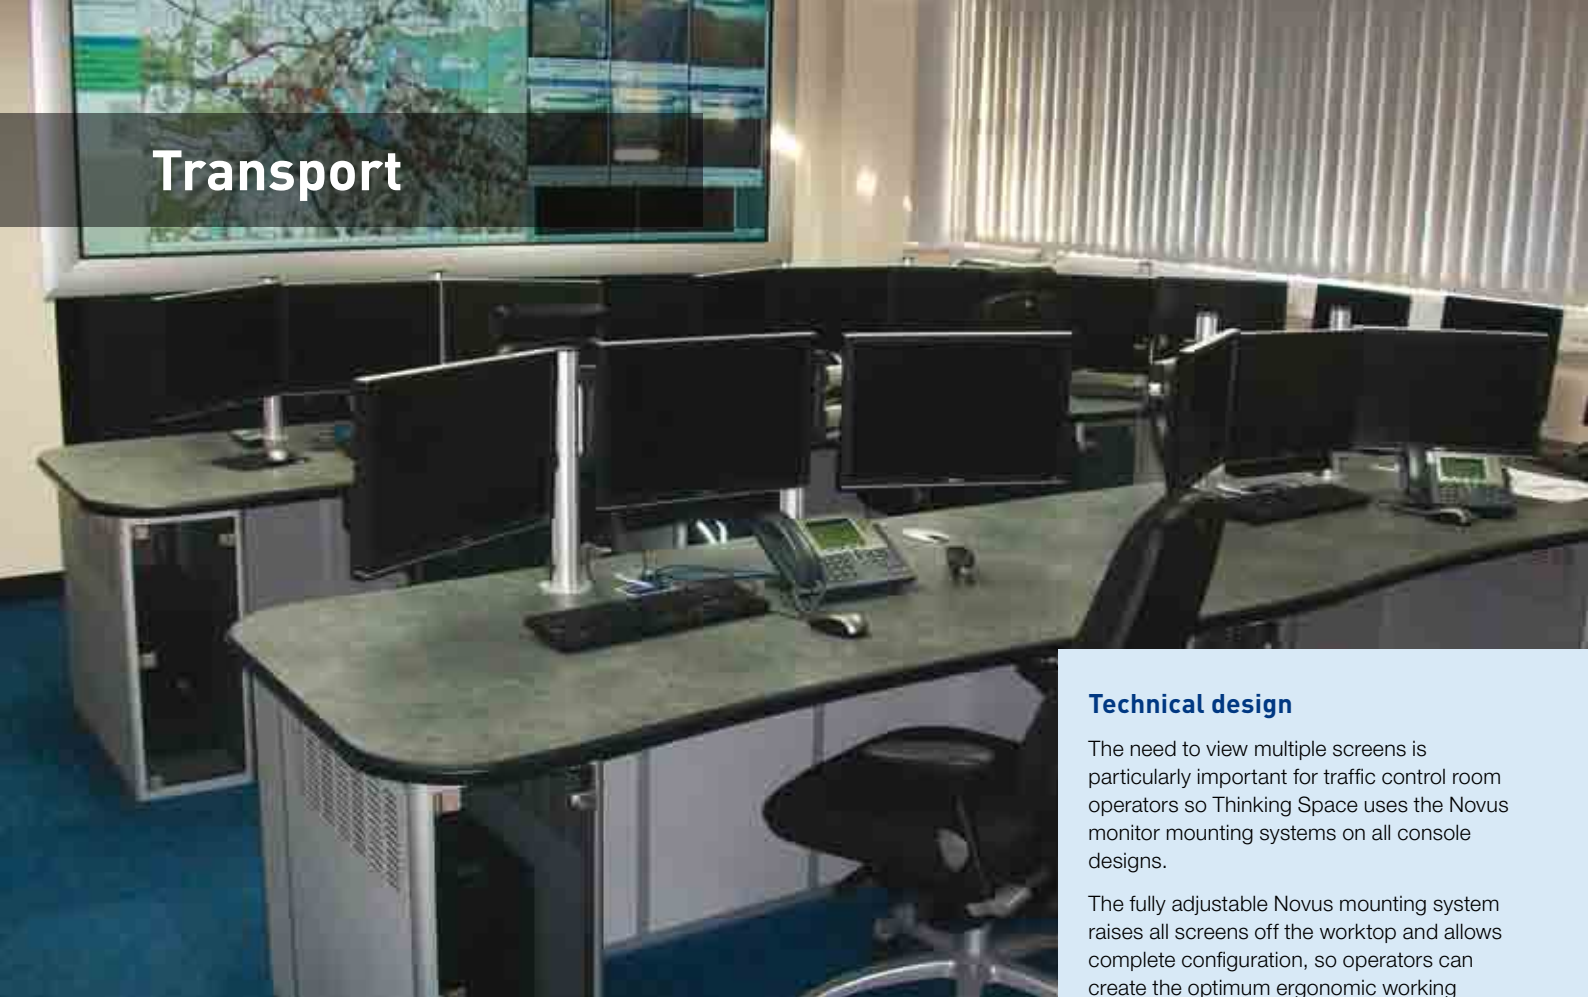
Transport

Technical design

The need to view multiple screens is particularly important for traffic control room operators so Thinking Space uses the Novus monitor mounting systems on all console designs.

The fully adjustable Novus mounting system raises all screens off the worktop and allows complete configuration, so operators can create the optimum ergonomic working